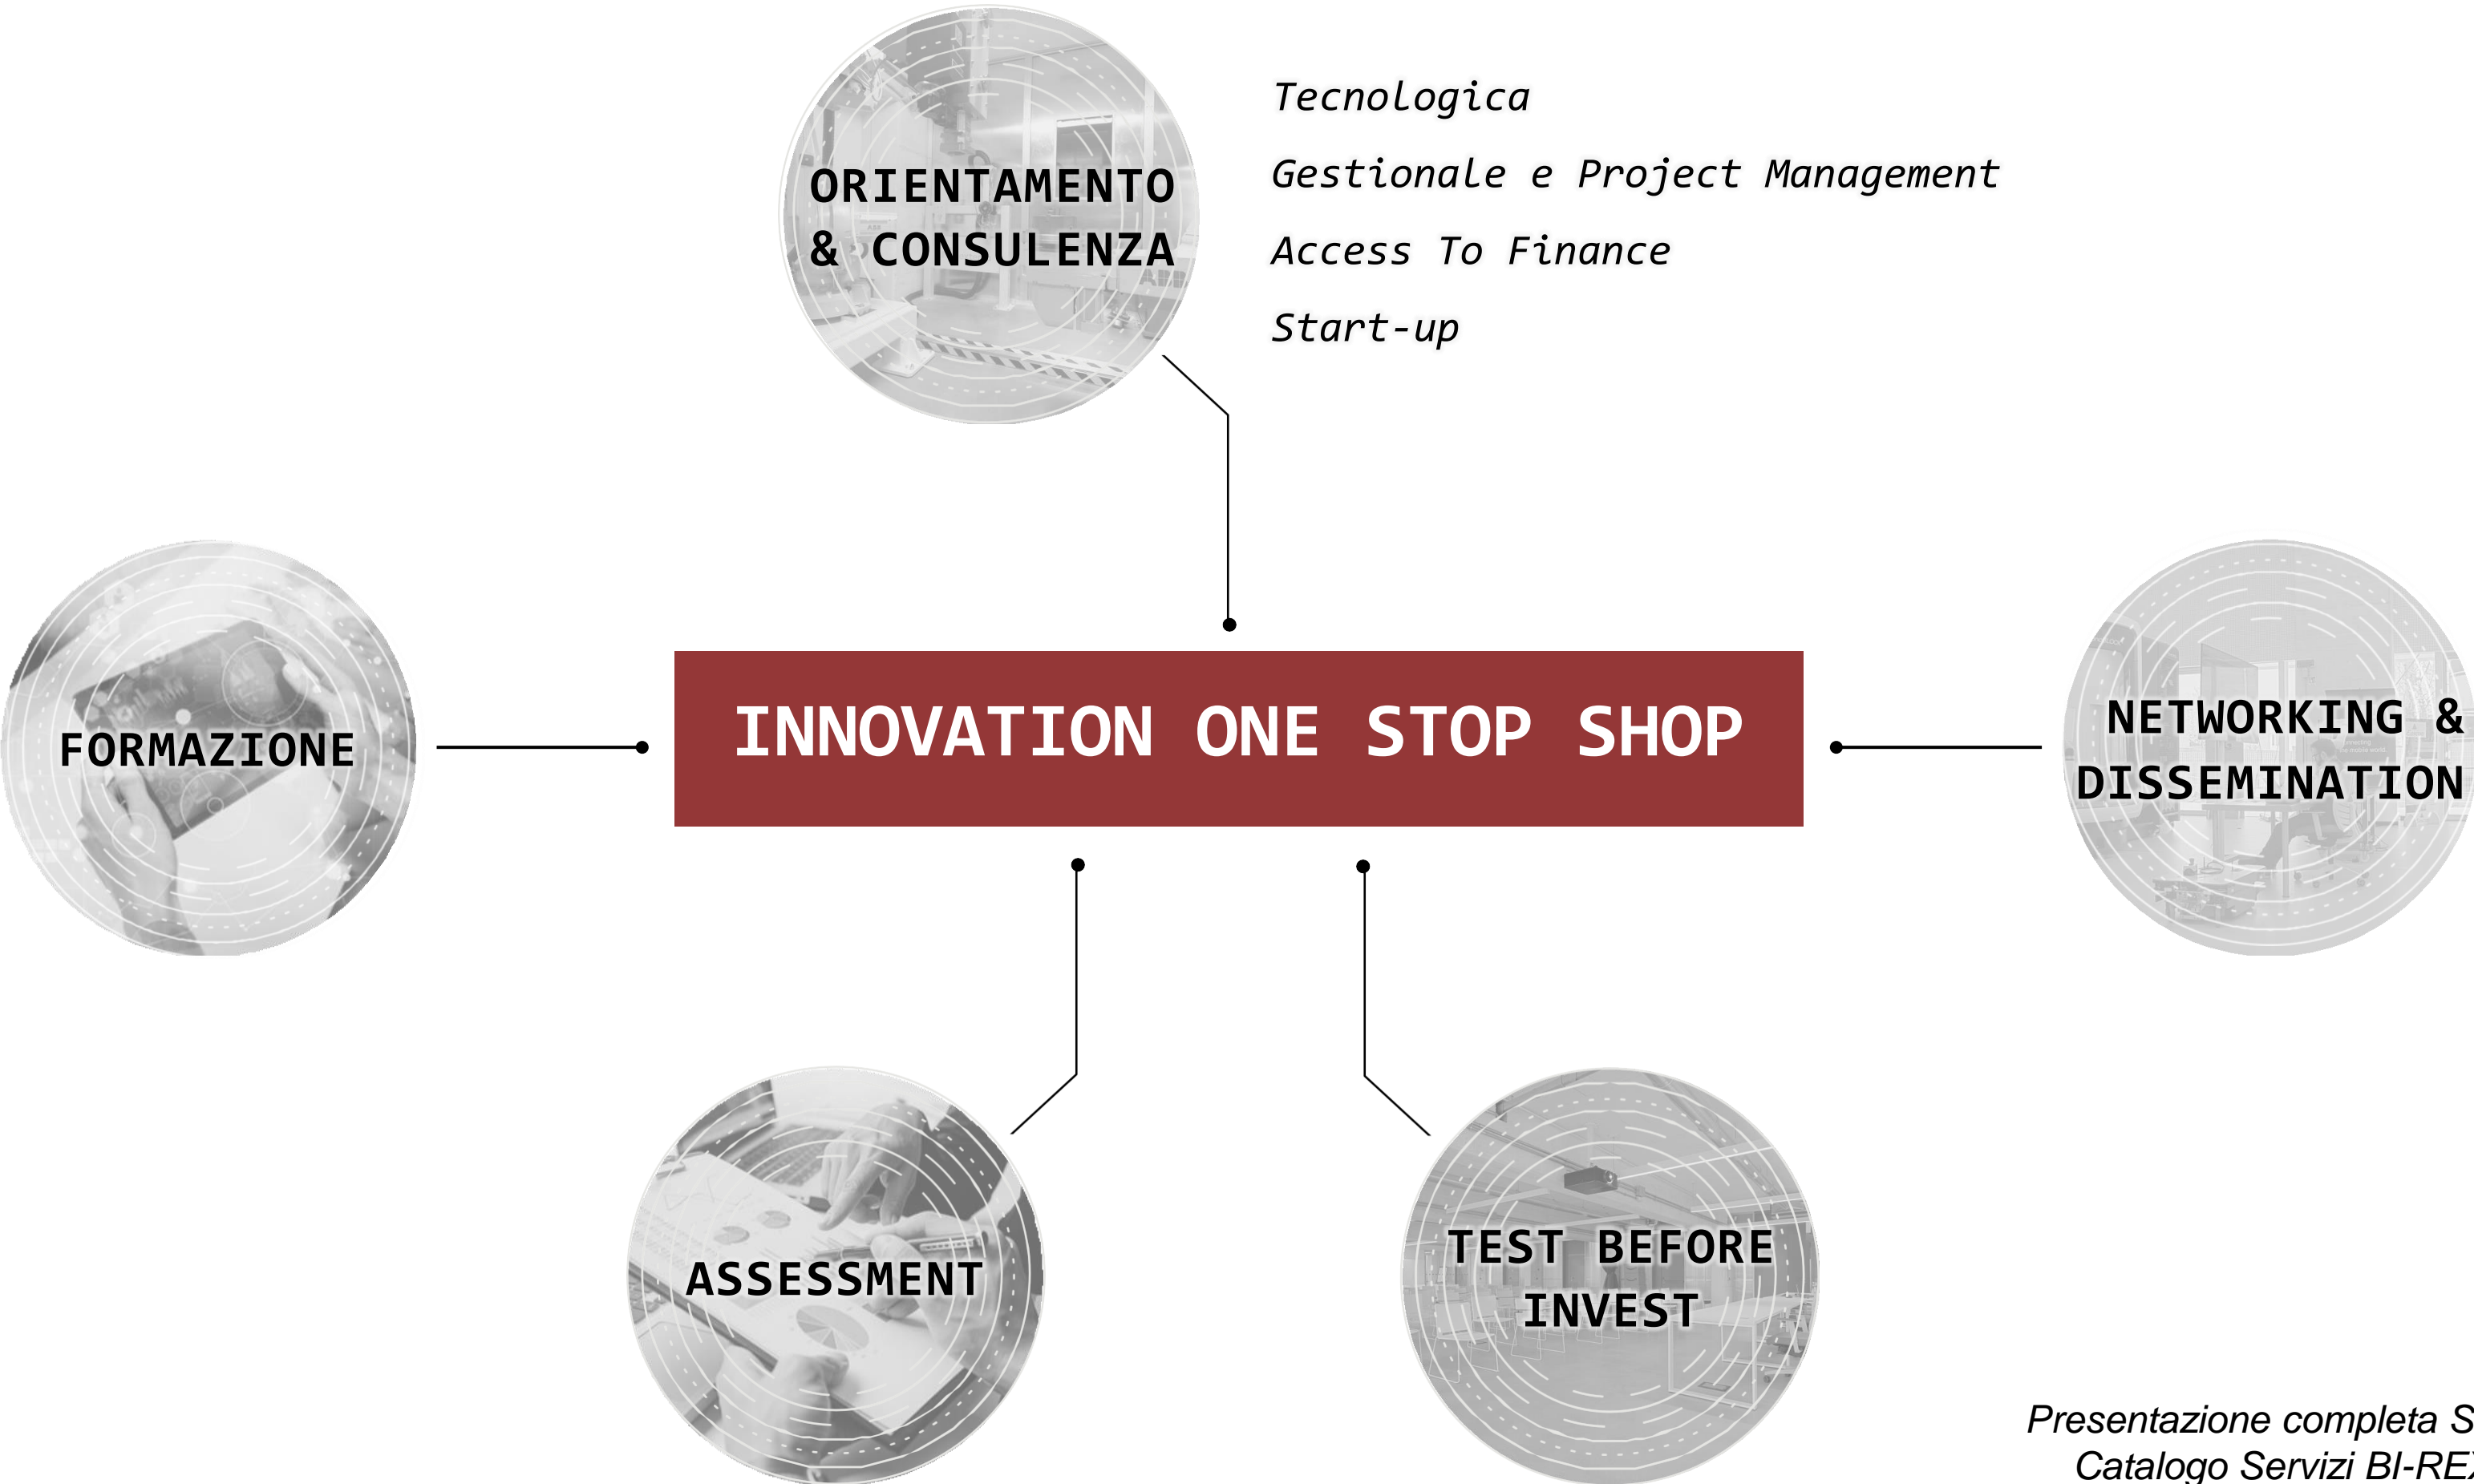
ORIENTAMENTO & CONSULENZA

Tecnologica

Gestionale e Project Management

Access To Finance

Start-up

FORMAZIONE

INNOVATION ONE STOP SHOP

NETWORKING & DISSEMINATION

ASSESSMENT

TEST BEFORE INVEST

Presentazione completa S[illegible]
Catalogo Servizi BI-RE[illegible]